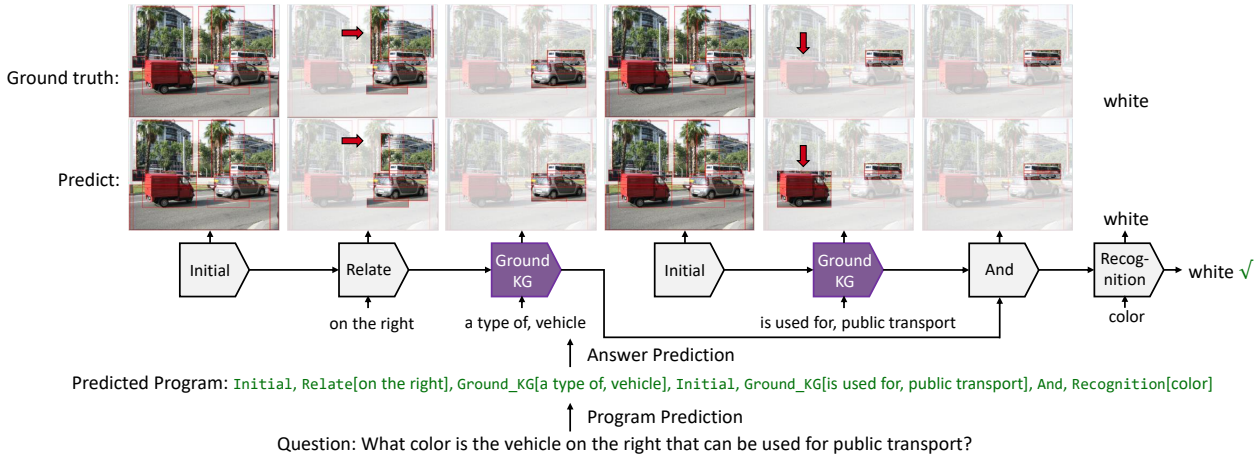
Ground truth:

white

Predict:

white

Initial

Relate

on the right

Ground KG

a type of, vehicle

Initial

Ground KG

is used for, public transport

And

Recognition

color

white √

Answer Prediction

Predicted Program: Initial, Relate[on the right], Ground_KG[a type of, vehicle], Initial, Ground_KG[is used for, public transport], And, Recognition[color]

Program Prediction

Question: What color is the vehicle on the right that can be used for public transport?